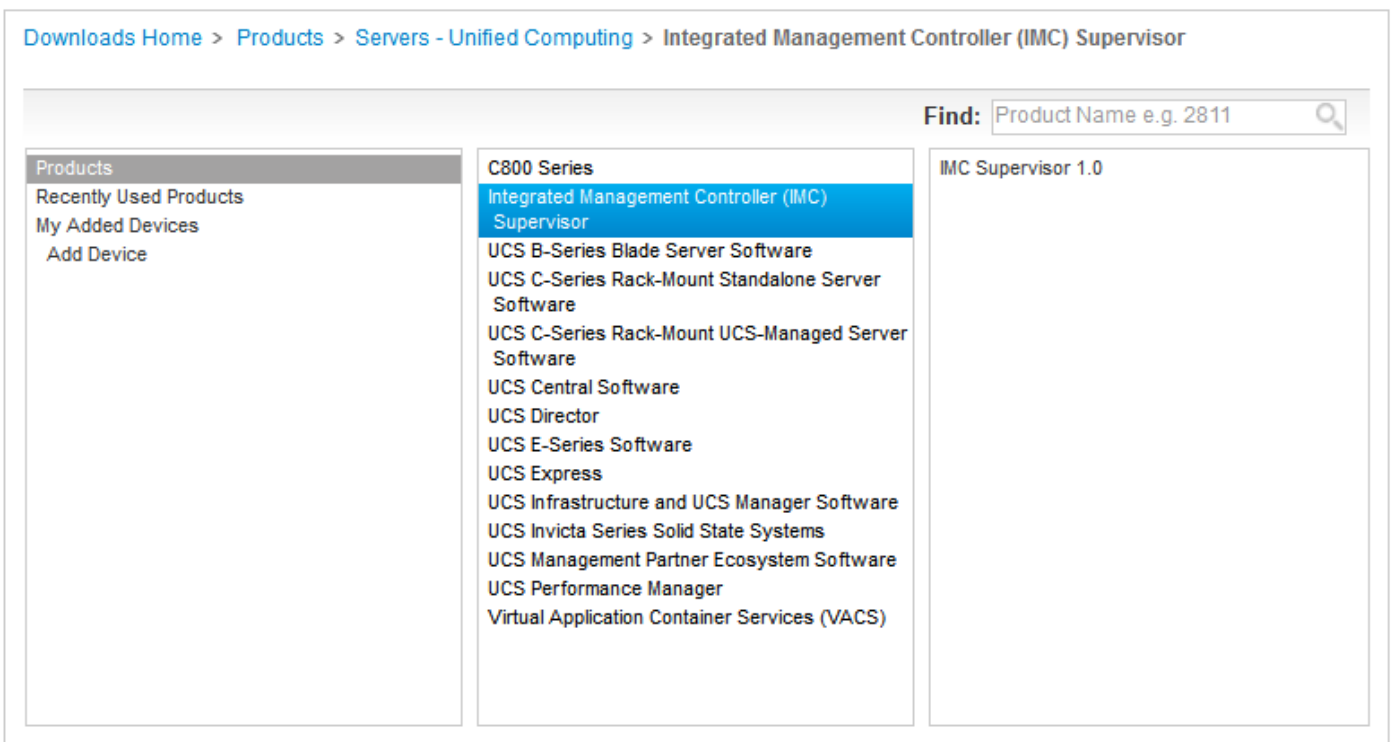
Downloads Home > Products > Servers - Unified Computing > Integrated Management Controller (IMC) Supervisor

Find: Product Name e.g. 2811

Products
Recently Used Products
My Added Devices
Add Device

C800 Series
Integrated Management Controller (IMC) Supervisor
UCS B-Series Blade Server Software
UCS C-Series Rack-Mount Standalone Server Software
UCS C-Series Rack-Mount UCS-Managed Server Software
UCS Central Software
UCS Director
UCS E-Series Software
UCS Express
UCS Infrastructure and UCS Manager Software
UCS Invicta Series Solid State Systems
UCS Management Partner Ecosystem Software
UCS Performance Manager
Virtual Application Container Services (VACS)

IMC Supervisor 1.0